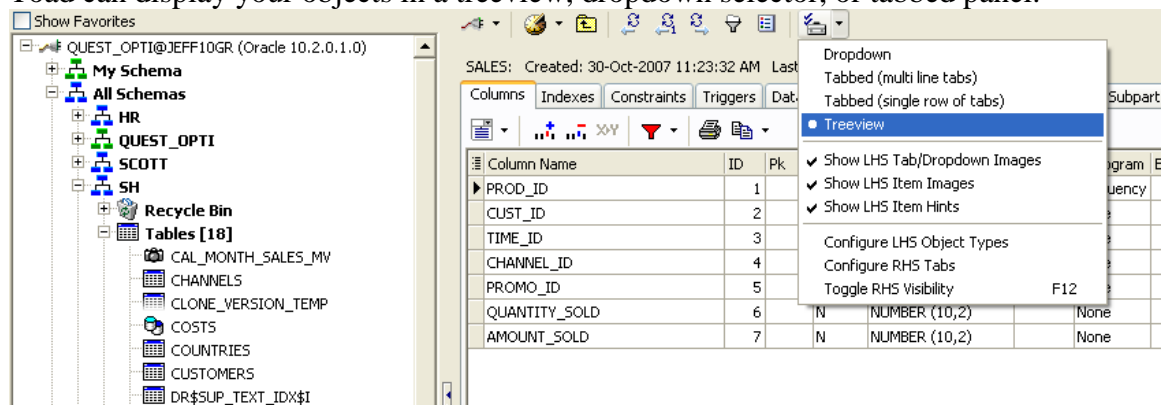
Toad can display your objects in a treeview, dropdown selector, or tabbed panel.

Show Favorites

QUEST_OPTI@JEFF10GR (Oracle 10.2.0.1.0)
My Schema
All Schemas
HR
QUEST_OPTI
SCOTT
SH
Recycle Bin
Tables [18]
CAL_MONTH_SALES_MV
CHANNELS
CLONE_VERSION_TEMP
COSTS
COUNTRIES
CUSTOMERS
DR$SUP_TEXT_IDX$I

SALES: Created: 30-Oct-2007 11:23:32 AM Last

Columns | Indexes | Constraints | Triggers | Dat | Subpart

| Column Name | ID | Pk | | | ogram | E |
|---|---|---|---|---|---|---|
| PROD_ID | 1 | | | | uency | |
| CUST_ID | 2 | | | | ne | |
| TIME_ID | 3 | | | | ne | |
| CHANNEL_ID | 4 | | | | ne | |
| PROMO_ID | 5 | | | | ne | |
| QUANTITY_SOLD | 6 | | N | NUMBER (10,2) | None | |
| AMOUNT_SOLD | 7 | | N | NUMBER (10,2) | None | |

Dropdown
Tabbed (multi line tabs)
Tabbed (single row of tabs)
Treeview
Show LHS Tab/Dropdown Images
Show LHS Item Images
Show LHS Item Hints
Configure LHS Object Types
Configure RHS Tabs
Toggle RHS Visibility F12